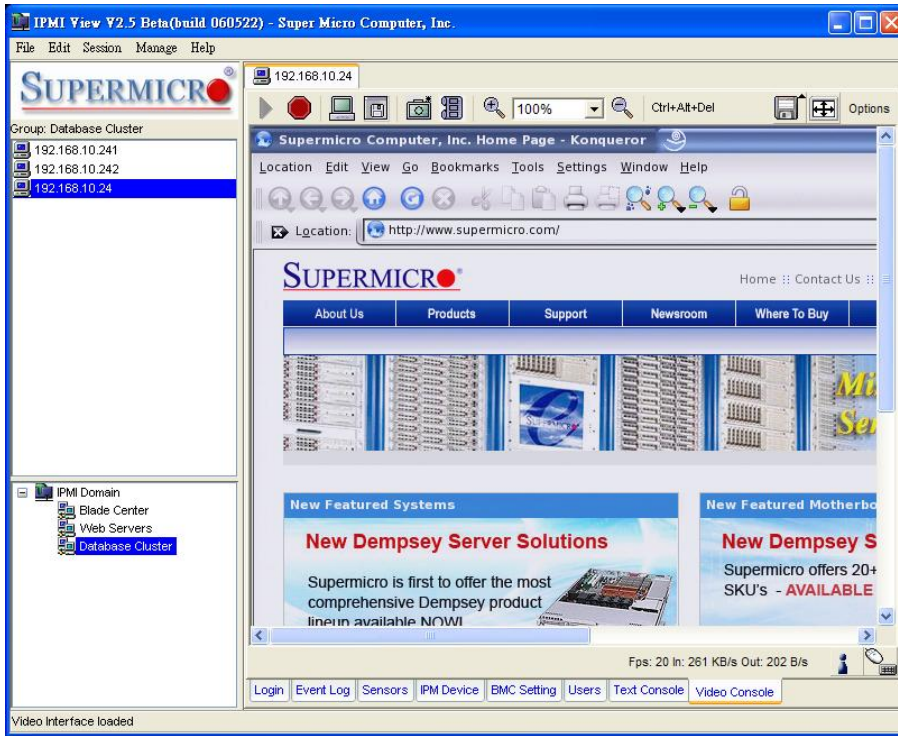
IPMI View V2.5 Beta(build 060522) - Super Micro Computer, Inc.

File Edit Session Manage Help

SUPERMICRO

Group: Database Cluster

192.168.10.241
192.168.10.242
192.168.10.24

IPMI Domain
Blade Center
Web Servers
Database Cluster

192.168.10.24

100%

Ctrl+Alt+Del

Options

Supermicro Computer, Inc. Home Page - Konqueror

Location Edit View Go Bookmarks Tools Settings Window Help

Location: http://www.supermicro.com/

SUPERMICRO

Home :: Contact Us ::

About Us | Products | Support | Newsroom | Where To Buy

Mi
Ser

New Featured Systems

New Dempsey Server Solutions

Supermicro is first to offer the most comprehensive Dempsey product lineup available NOW!

New Featured Motherbo

New Dempsey S

Supermicro offers 20+ SKU's - AVAILABLE

Fps: 20 In: 261 KB/s Out: 202 B/s

Login | Event Log | Sensors | IPM Device | BMC Setting | Users | Text Console | Video Console

Video Interface loaded